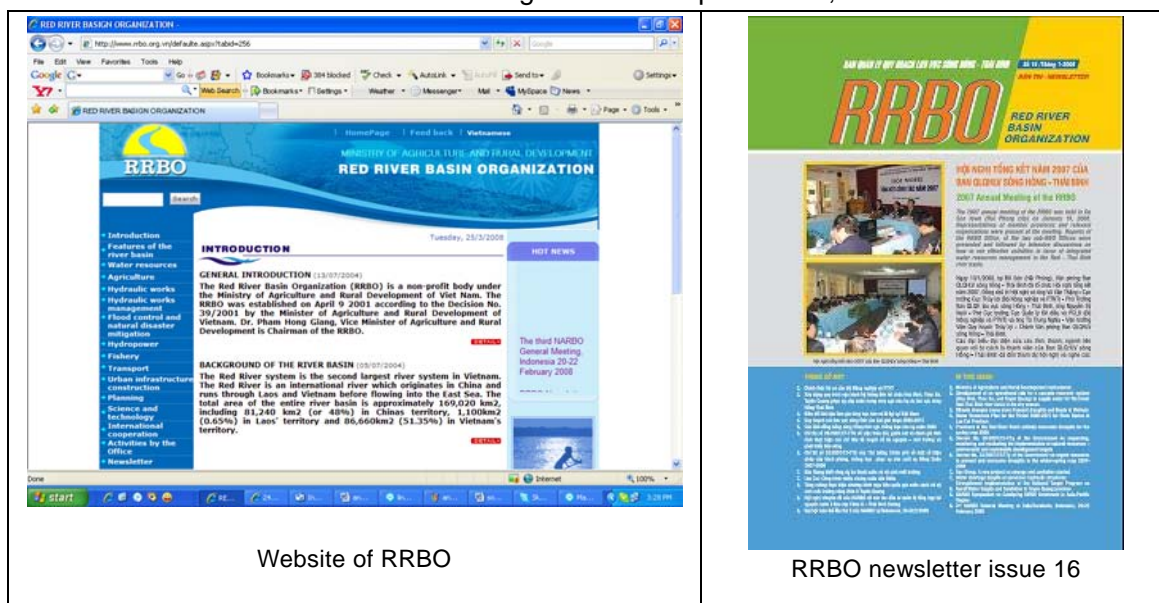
RED RIVER BASIGN ORGANIZATION

http://www.rrbo.org.vn/default.aspx?tabid=256

File Edit View Favorites Tools Help

Google

Bookmarks 384 blocked Check AutoLink Send to Settings

Web Search Bookmarks Settings Weather Messenger Mail MySpace News

RED RIVER BASIGN ORGANIZATION

Page Tools

| HomePage | Feed back | Vietnamese

RRBO

MINISTRY OF AGRICULTURE AND RURAL DEVELOPMENT

RED RIVER BASIN ORGANIZATION

Search

Introduction
Features of the river basin
Water resources
Agriculture
Hydraulic works
Hydraulic works management
Flood control and natural disaster mitigation
Hydropower
Fishery
Transport
Urban infrastructure construction
Planning
Science and technology
International cooperation
Activities by the Office
Newsletter

Tuesday, 25/3/2008

INTRODUCTION

GENERAL INTRODUCTION (13/07/2004)

The Red River Basin Organization (RRBO) is a non-profit body under the Ministry of Agriculture and Rural Development of Viet Nam. The RRBO was established on April 9 2001 according to the Decision No. 39/2001 by the Minister of Agriculture and Rural Development of Vietnam. Dr. Pham Hong Giang, Vice Minister of Agriculture and Rural Development is Chairman of the RRBO.

DETAILS

BACKGROUND OF THE RIVER BASIN (09/07/2004)

The Red River system is the second largest river system in Vietnam. The Red River is an international river which originates in China and runs through Laos and Vietnam before flowing into the East Sea. The total area of the entire river basin is approximately 169,020 km2, including 81,240 km2 (or 48%) in Chinas territory, 1,100km2 (0.65%) in Laos' territory and 86,660km2 (51.35%) in Vietnam's territory.

DETAILS

HOT NEWS

The third NARBO General Meeting, Indonesia 20-22 February 2008

Done Internet 100%

start 3:28 PM

Website of RRBO

BAN QUẢN LÝ QUY HOẠCH LƯU VỰC SÔNG HỒNG - THÁI BÌNH

RRBO

RED RIVER BASIN ORGANIZATION

HỘI NGHỊ TỔNG KẾT NĂM 2007 CỦA BAN QLQHLV SÔNG HỒNG - THÁI BÌNH

2007 Annual Meeting of the RRBO

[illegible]

RRBO newsletter issue 16